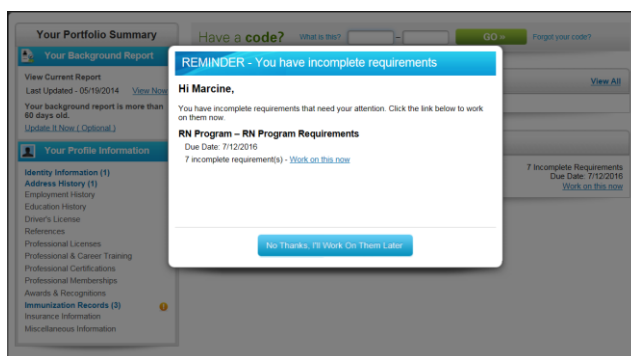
Your Portfolio Summary

Your Background Report

View Current Report
Last Updated - 05/19/2014 View Now
Your background report is more than 60 days old.
Update It Now ( Optional )

Your Profile Information

Identity Information (1)
Address History (1)
Employment History
Education History
Driver's License
References
Professional Licenses
Professional & Career Training
Professional Certifications
Professional Memberships
Awards & Recognitions
Immunization Records (3)
Insurance Information
Miscellaneous Information

Have a code? What is this? – GO » Forgot your code?

View All

7 Incomplete Requirements
Due Date: 7/12/2016
Work on this now

REMINDER - You have incomplete requirements

Hi Marcine,

You have incomplete requirements that need your attention. Click the link below to work on them now.

RN Program – RN Program Requirements
Due Date: 7/12/2016
7 incomplete requirement(s) - Work on this now

No Thanks, I'll Work On Them Later